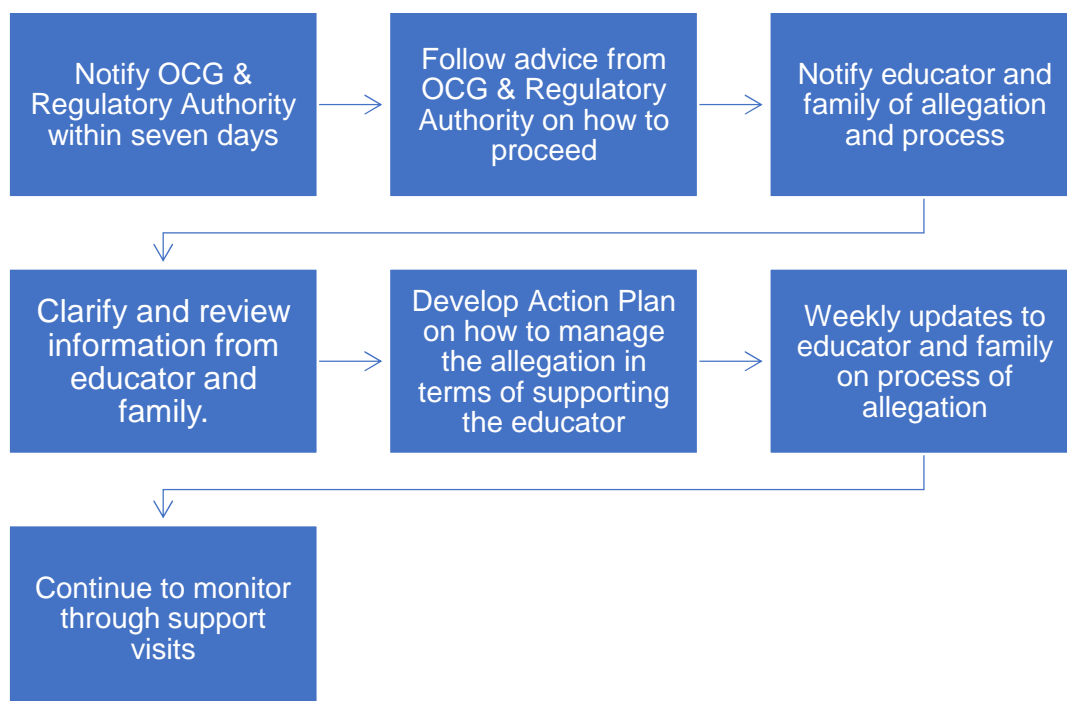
Notify OCG & Regulatory Authority within seven days

Follow advice from OCG & Regulatory Authority on how to proceed

Notify educator and family of allegation and process

Clarify and review information from educator and family.

Develop Action Plan on how to manage the allegation in terms of supporting the educator

Weekly updates to educator and family on process of allegation

Continue to monitor through support visits